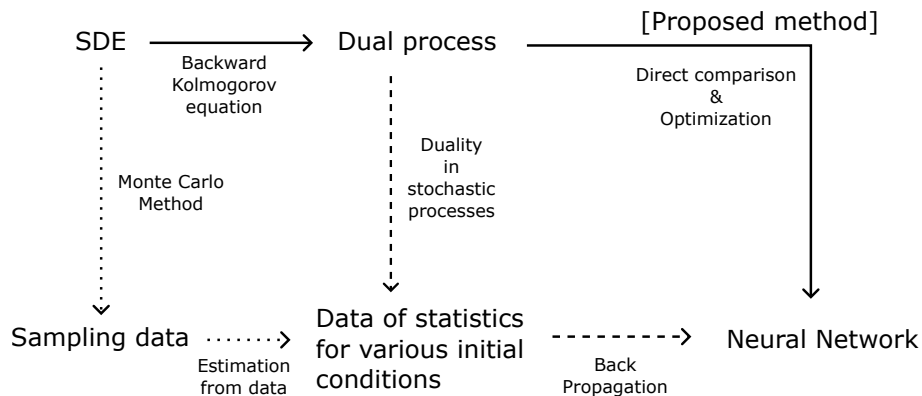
SDE

Backward Kolmogorov equation

Dual process

[Proposed method]

Direct comparison & Optimization

Monte Carlo Method

Duality in stochastic processes

Sampling data

Estimation from data

Data of statistics for various initial conditions

Back Propagation

Neural Network